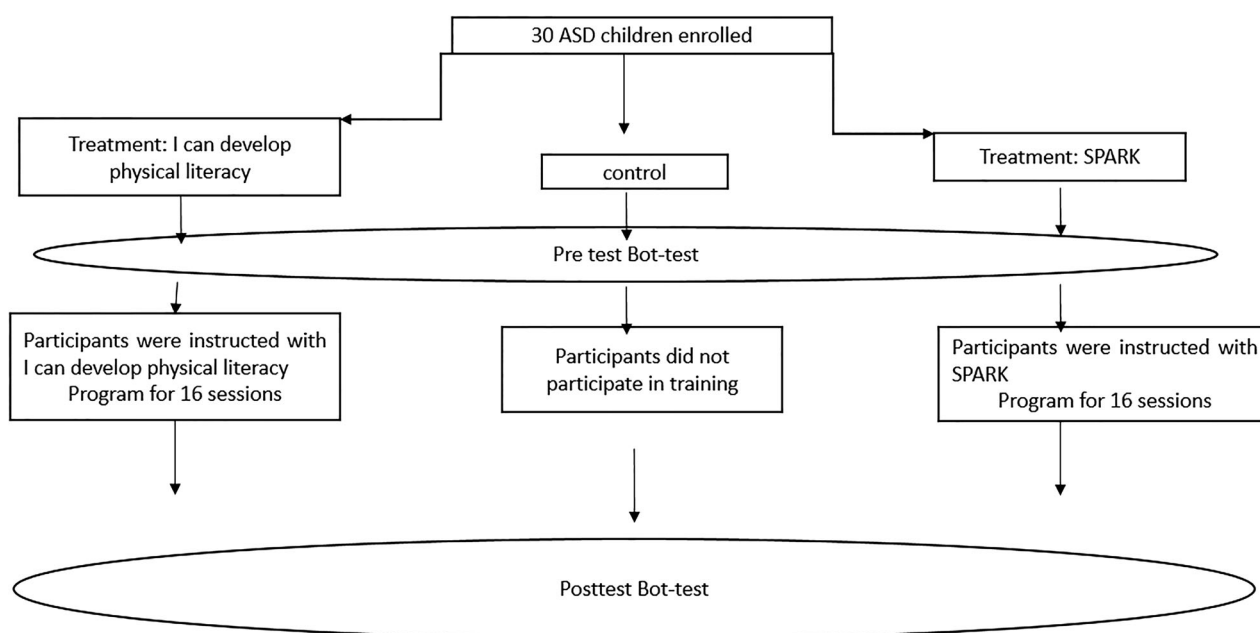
30 ASD children enrolled

Treatment: I can develop physical literacy

control

Treatment: SPARK

Pre test Bot-test

Participants were instructed with I can develop physical literacy Program for 16 sessions

Participants did not participate in training

Participants were instructed with SPARK Program for 16 sessions

Posttest Bot-test